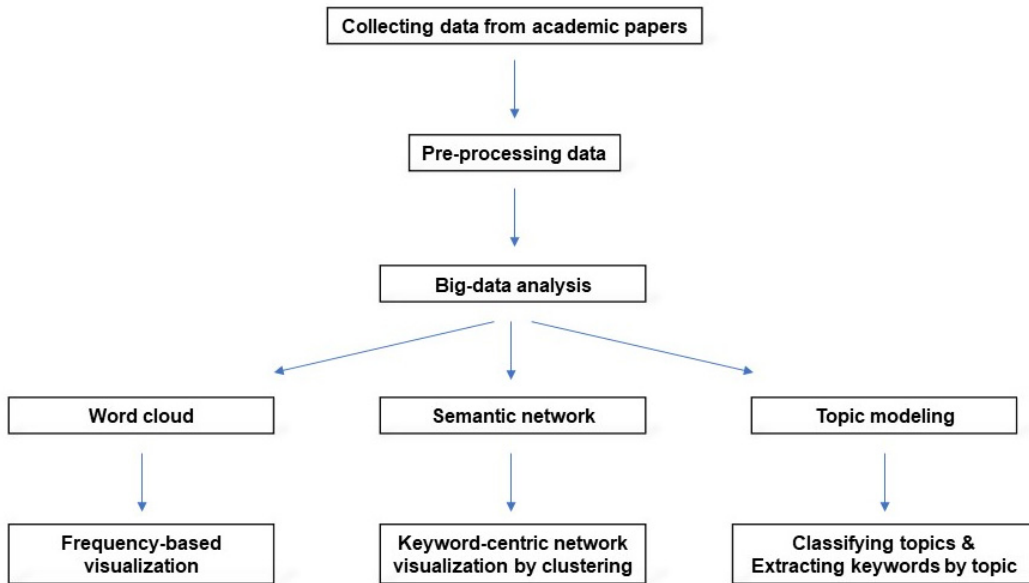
Collecting data from academic papers

Pre-processing data

Big-data analysis

Word cloud

Semantic network

Topic modeling

Frequency-based visualization

Keyword-centric network visualization by clustering

Classifying topics & Extracting keywords by topic